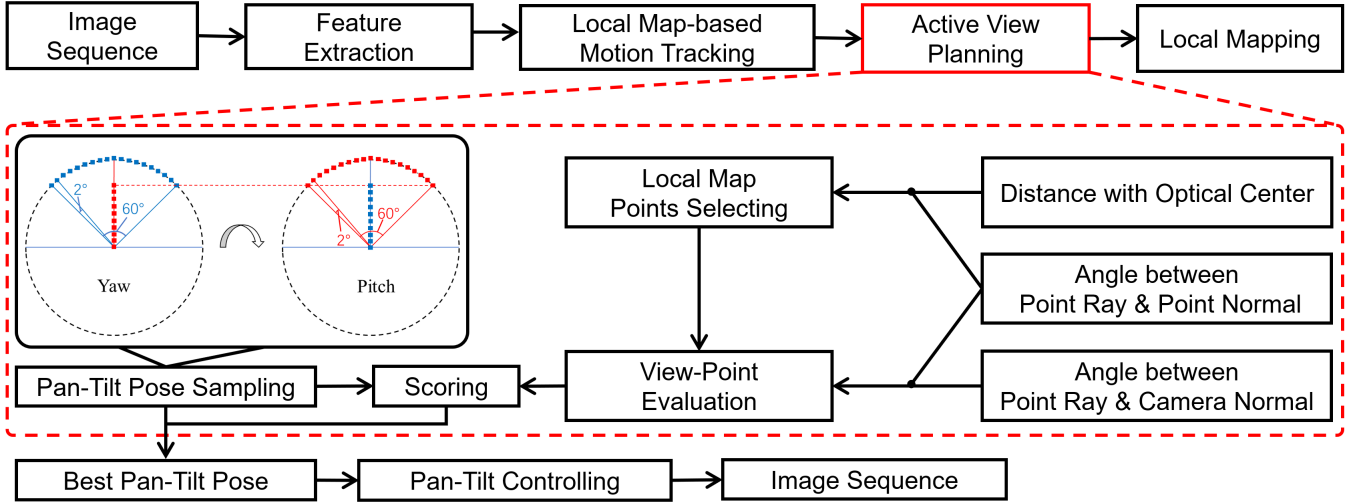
Image Sequence

Feature Extraction

Local Map-based Motion Tracking

Active View Planning

Local Mapping

2°

60°

Yaw

2°

60°

Pitch

Local Map Points Selecting

Distance with Optical Center

Angle between Point Ray & Point Normal

View-Point Evaluation

Angle between Point Ray & Camera Normal

Pan-Tilt Pose Sampling

Scoring

Best Pan-Tilt Pose

Pan-Tilt Controlling

Image Sequence